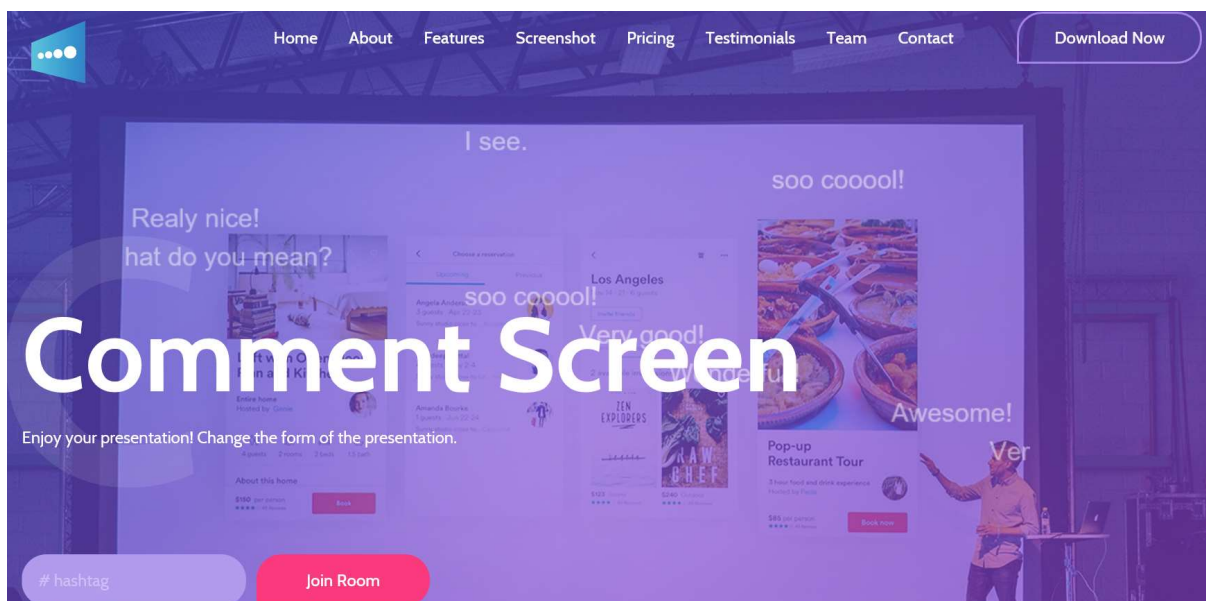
Home About Features Screenshot Pricing Testimonials Team Contact

Download Now

I see.

soo cooool!

Realy nice!

hat do you mean?

soo cooool!

Very good!

Wonderful

Awesome!

Ver

Los Angeles

Pop-up Restaurant Tour

Comment Screen

Enjoy your presentation! Change the form of the presentation.

# hashtag

Join Room